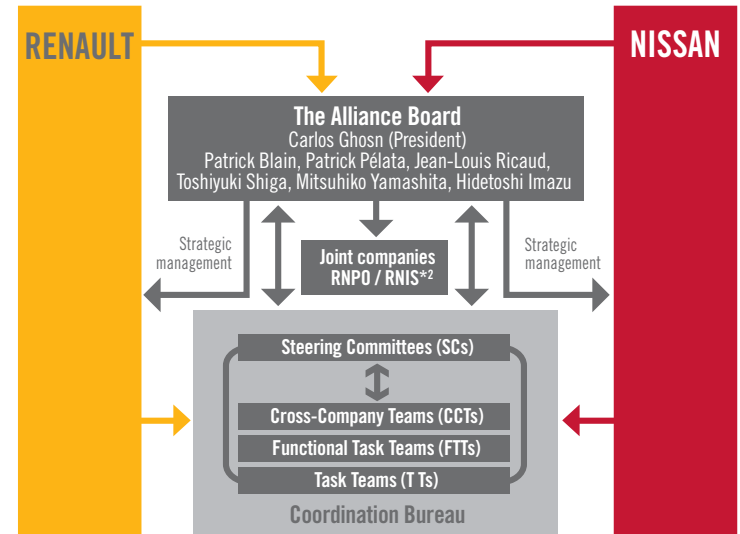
RENAULT

NISSAN

The Alliance Board
Carlos Ghosn (President)
Patrick Blain, Patrick Pélata, Jean-Louis Ricaud, Toshiyuki Shiga, Mitsuhiko Yamashita, Hidetoshi Imazu

Strategic management

Joint companies RNPO / RNIS*2

Strategic management

Steering Committees (SCs)

Cross-Company Teams (CCTs)

Functional Task Teams (FTTs)

Task Teams (T Ts)

Coordination Bureau